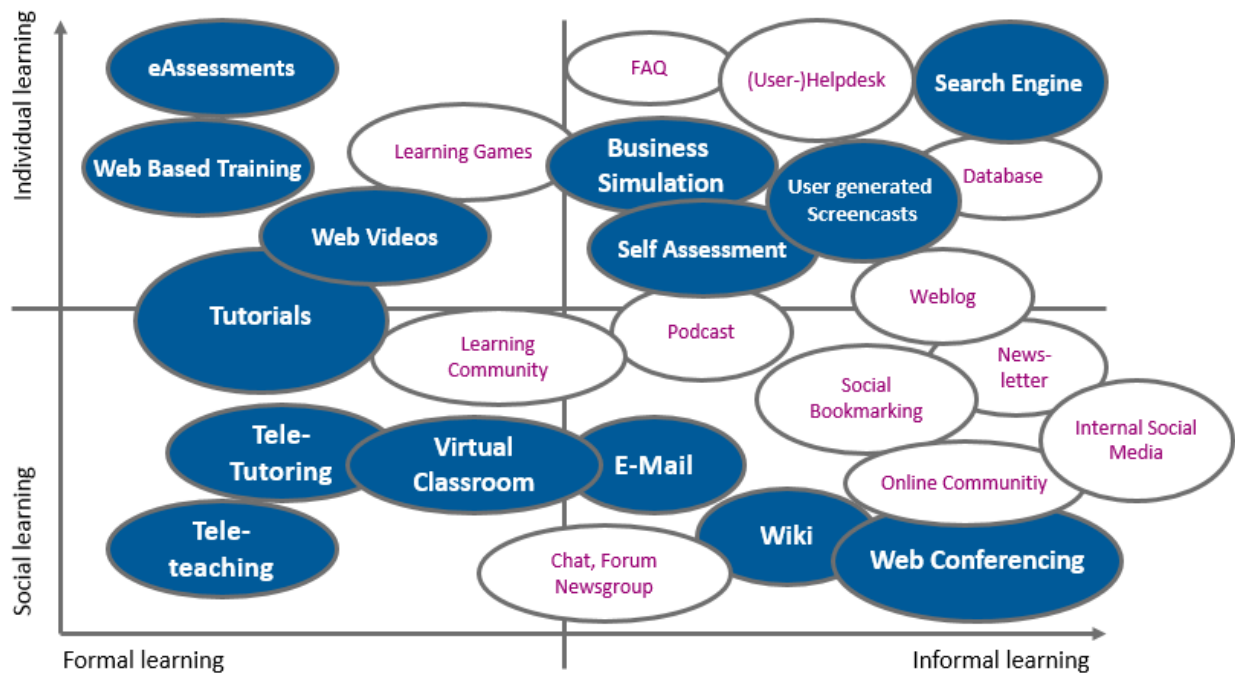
Individual learning

eAssessments

FAQ

(User-)Helpdesk

Search Engine

Learning Games

Business Simulation

Web Based Training

User generated Screencasts

Database

Web Videos

Self Assessment

Tutorials

Weblog

Podcast

Learning Community

News-letter

Social Bookmarking

Internal Social Media

Tele-Tutoring

Virtual Classroom

E-Mail

Online Communitiy

Tele-teaching

Wiki

Web Conferencing

Chat, Forum Newsgroup

Social learning

Formal learning

Informal learning